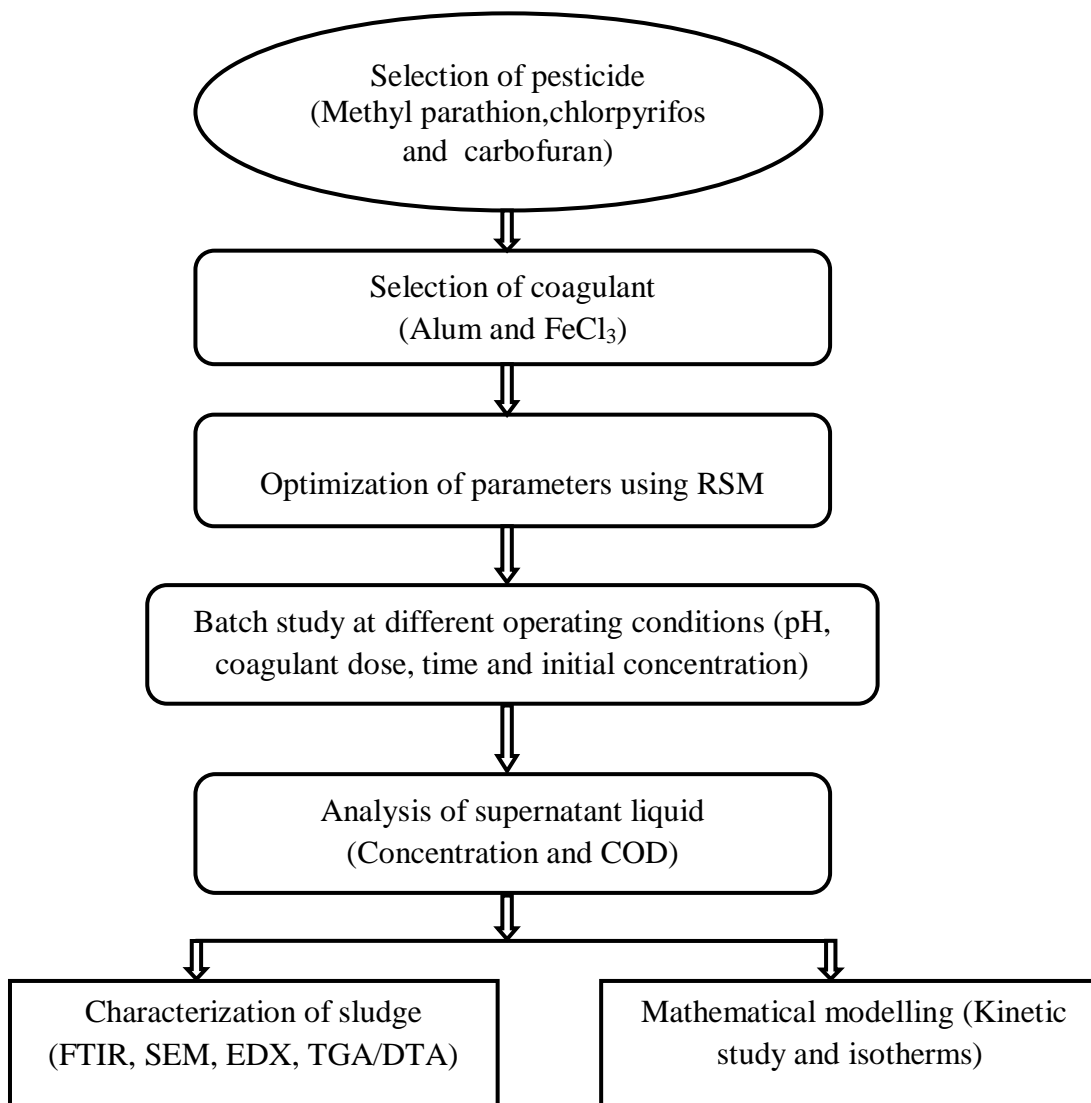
Selection of pesticide (Methyl parathion,chlorpyrifos and carbofuran)

Selection of coagulant (Alum and $FeCl_3$)

Optimization of parameters using RSM

Batch study at different operating conditions (pH, coagulant dose, time and initial concentration)

Analysis of supernatant liquid (Concentration and COD)

Characterization of sludge (FTIR, SEM, EDX, TGA/DTA)

Mathematical modelling (Kinetic study and isotherms)